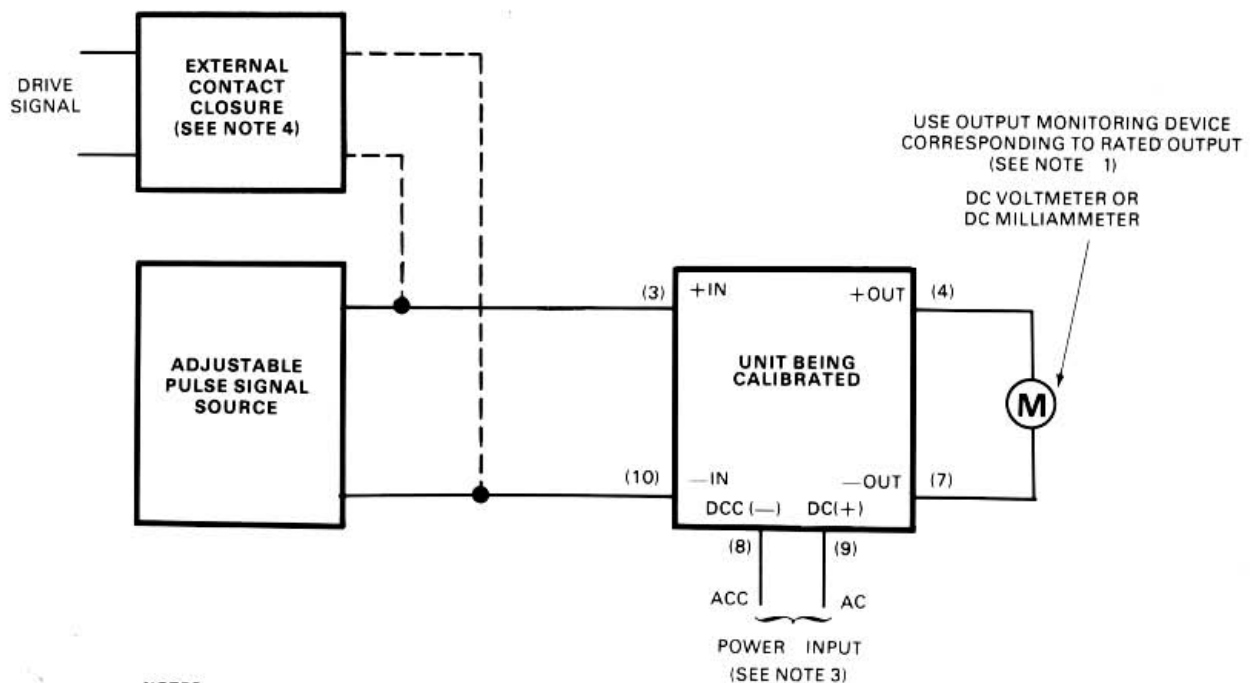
DRIVE SIGNAL

EXTERNAL CONTACT CLOSURE (SEE NOTE 4)

USE OUTPUT MONITORING DEVICE CORRESPONDING TO RATED OUTPUT (SEE NOTE 1)

DC VOLTMETER OR DC MILLIAMMETER

ADJUSTABLE PULSE SIGNAL SOURCE

(3) +IN

+OUT (4)

UNIT BEING CALIBRATED

M

(10) —IN

—OUT (7)

DCC (—) DC(+)

(8) (9)

ACC AC

POWER INPUT
(SEE NOTE 3)

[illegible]